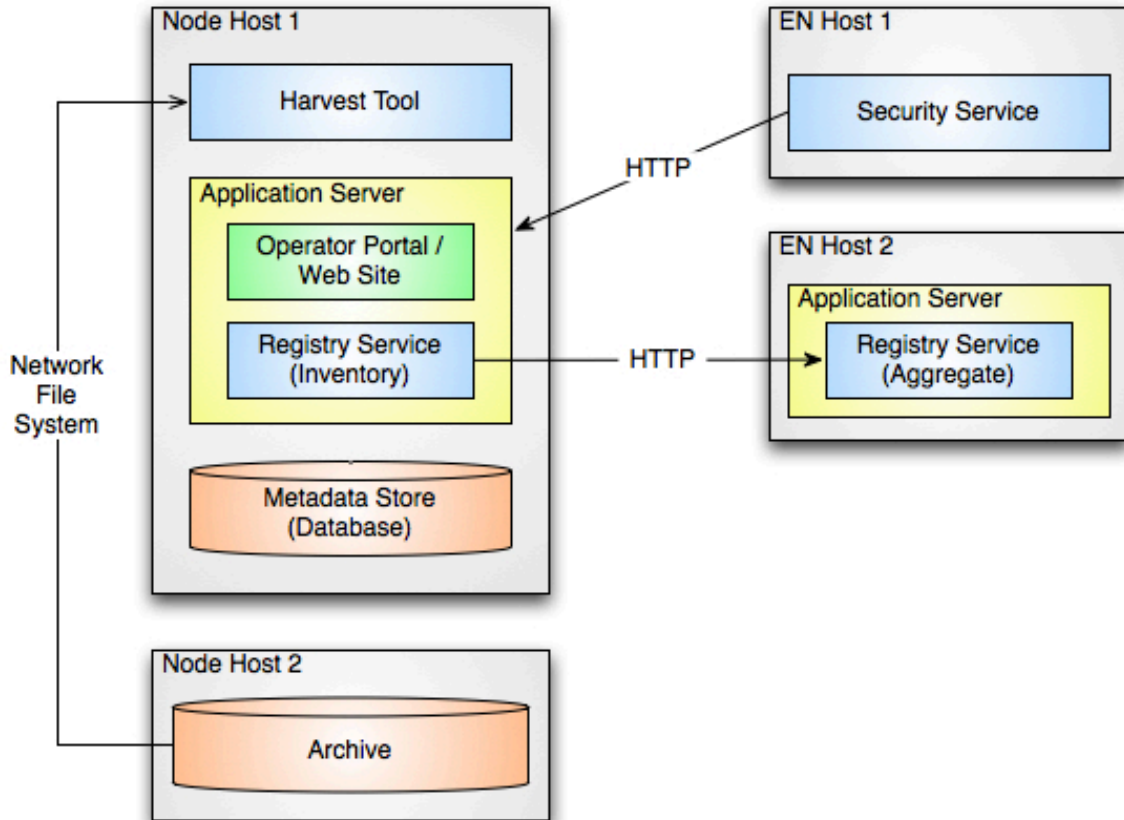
Node Host 1

Harvest Tool

Application Server

Operator Portal / Web Site

Registry Service (Inventory)

Metadata Store (Database)

Network File System

EN Host 1

Security Service

HTTP

EN Host 2

Application Server

Registry Service (Aggregate)

HTTP

Node Host 2

Archive